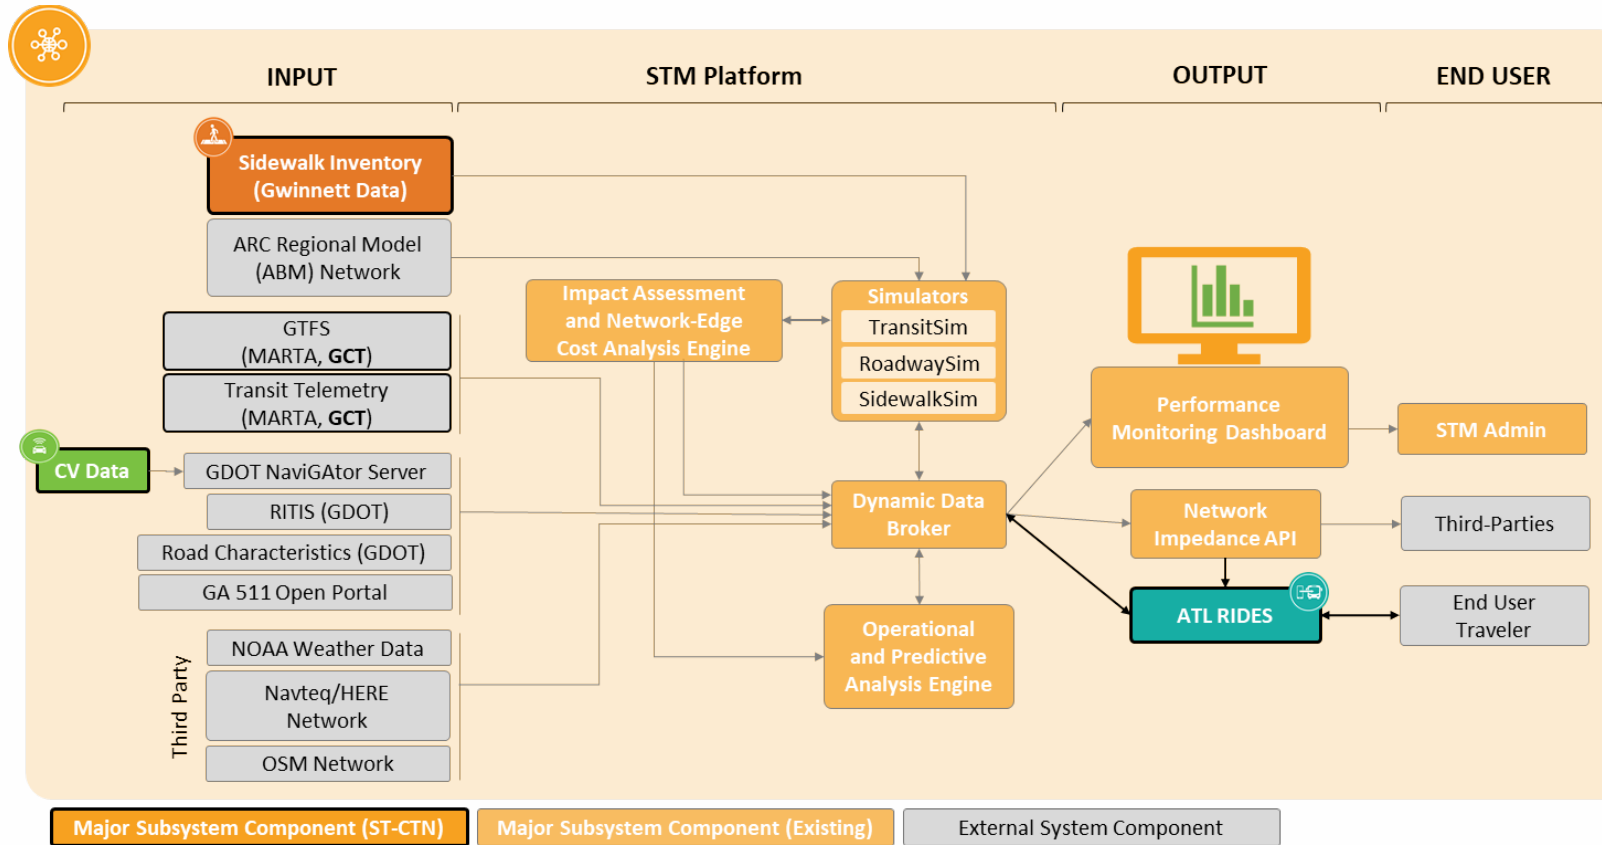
INPUT

STM Platform

OUTPUT

END USER

Sidewalk Inventory (Gwinnett Data)

ARC Regional Model (ABM) Network

GTFS (MARTA, **GCT**)

Transit Telemetry (MARTA, **GCT**)

CV Data

GDOT NaviGAtor Server

RITIS (GDOT)

Road Characteristics (GDOT)

GA 511 Open Portal

Third Party

NOAA Weather Data

Navteq/HERE Network

OSM Network

Impact Assessment and Network-Edge Cost Analysis Engine

Simulators

TransitSim

RoadwaySim

SidewalkSim

Dynamic Data Broker

Operational and Predictive Analysis Engine

Performance Monitoring Dashboard

Network Impedance API

ATL RIDES

STM Admin

Third-Parties

End User Traveler

Major Subsystem Component (ST-CTN)

Major Subsystem Component (Existing)

External System Component